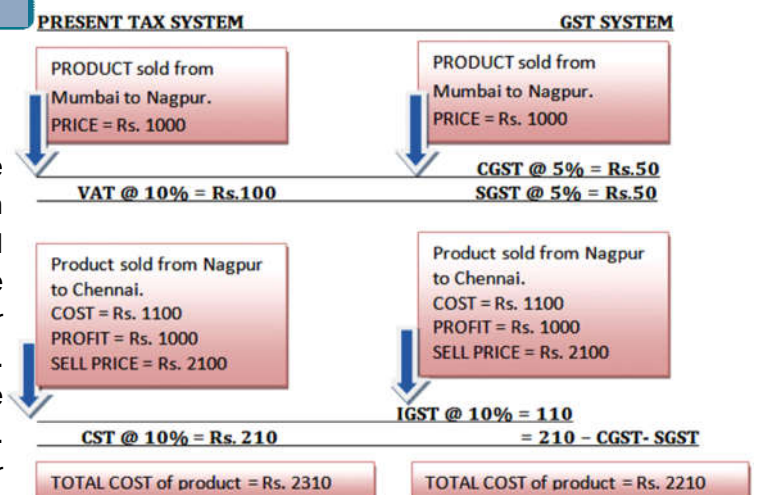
PRESENT TAX SYSTEM

GST SYSTEM

PRODUCT sold from Mumbai to Nagpur.
PRICE = Rs. 1000

PRODUCT sold from Mumbai to Nagpur.
PRICE = Rs. 1000

CGST @ 5% = Rs.50

VAT @ 10% = Rs.100

SGST @ 5% = Rs.50

Product sold from Nagpur to Chennai.
COST = Rs. 1100
PROFIT = Rs. 1000
SELL PRICE = Rs. 2100

Product sold from Nagpur to Chennai.
COST = Rs. 1100
PROFIT = Rs. 1000
SELL PRICE = Rs. 2100

IGST @ 10% = 110

CST @ 10% = Rs. 210

= 210 – CGST- SGST

TOTAL COST of product = Rs. 2310

TOTAL COST of product = Rs. 2210